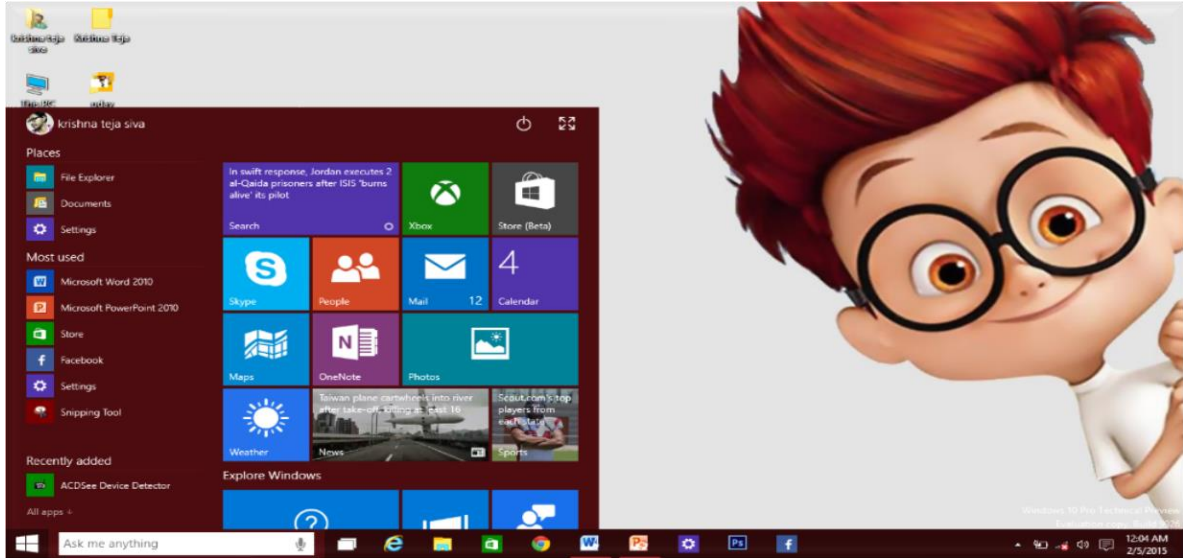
krishna teja siva

Places

File Explorer

Documents

Settings

Most used

Microsoft Word 2010

Microsoft PowerPoint 2010

Store

Facebook

Settings

Snipping Tool

Recently added

ACDSee Device Detector

All apps

In swift response, Jordan executes 2 al-Qaida prisoners after ISIS 'burns alive' its pilot

Search

Xbox

Store (Beta)

Skype

People

Mail 12

4 Calendar

Maps

OneNote

Photos

Weather

Taiwan plane cartwheels into river after take-off, killing at least 16

News

Scout.com's top players from

Sports

Explore Windows

Ask me anything

12:04 AM
2/5/2015

Windows 10 Pro Technical Preview
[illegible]